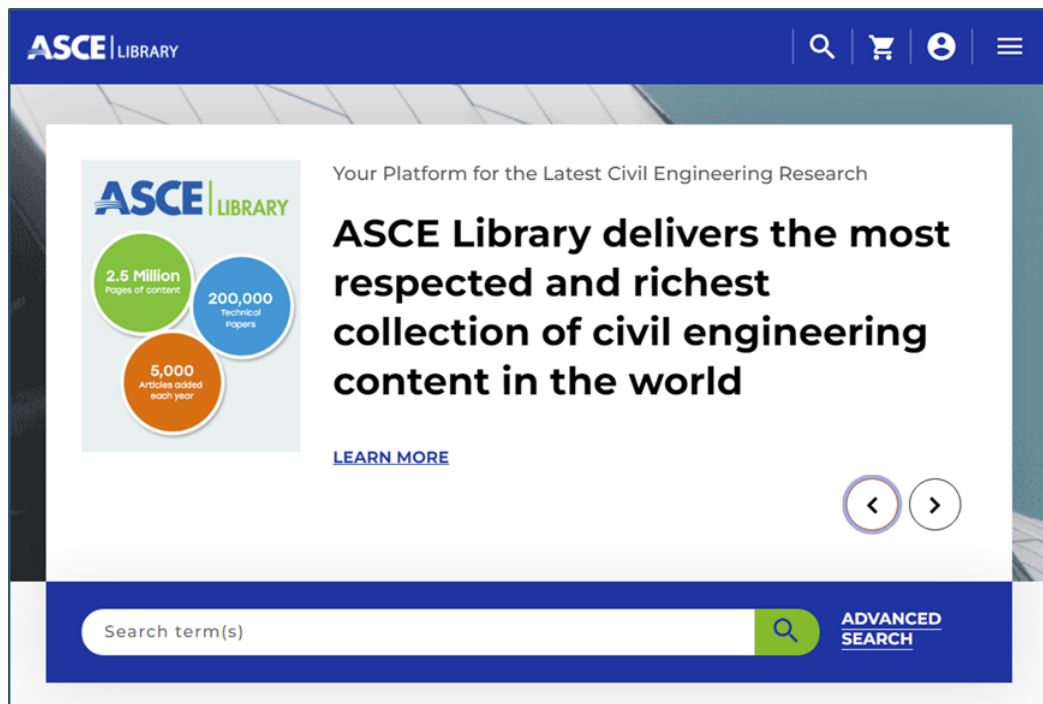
ASCE | LIBRARY

ASCE | LIBRARY

2.5 Million
Pages of content

200,000
Technical Papers

5,000
Articles added each year

Your Platform for the Latest Civil Engineering Research

ASCE Library delivers the most respected and richest collection of civil engineering content in the world

LEARN MORE

Search term(s)

ADVANCED SEARCH